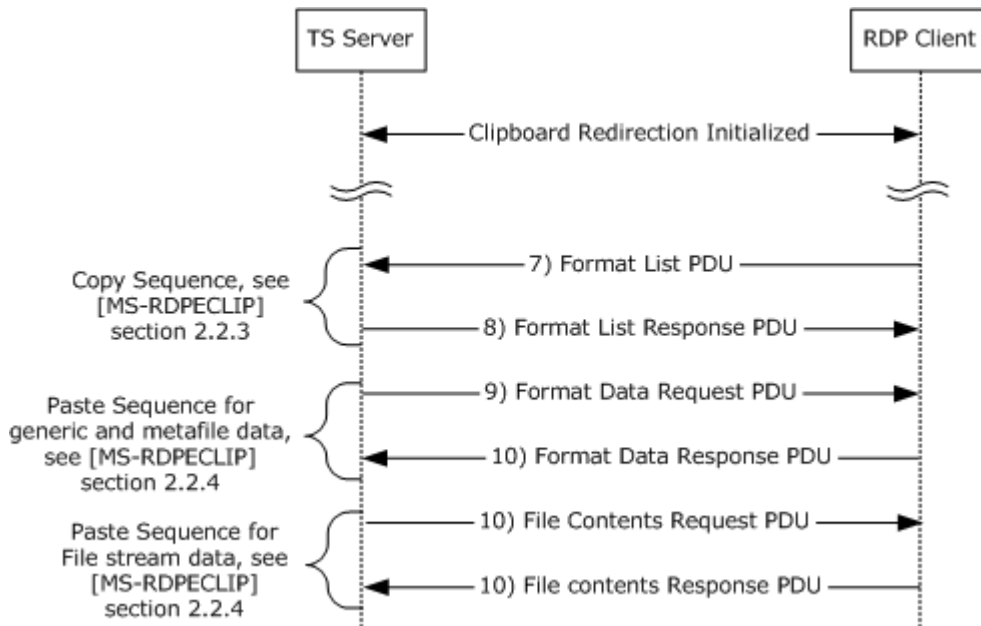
TS Server

RDP Client

Clipboard Redirection Initialized

Copy Sequence, see [MS-RDPECLIP] section 2.2.3

7) Format List PDU

8) Format List Response PDU

Paste Sequence for generic and metafile data, see [MS-RDPECLIP] section 2.2.4

9) Format Data Request PDU

10) Format Data Response PDU

Paste Sequence for File stream data, see [MS-RDPECLIP] section 2.2.4

10) File Contents Request PDU

10) File contents Response PDU